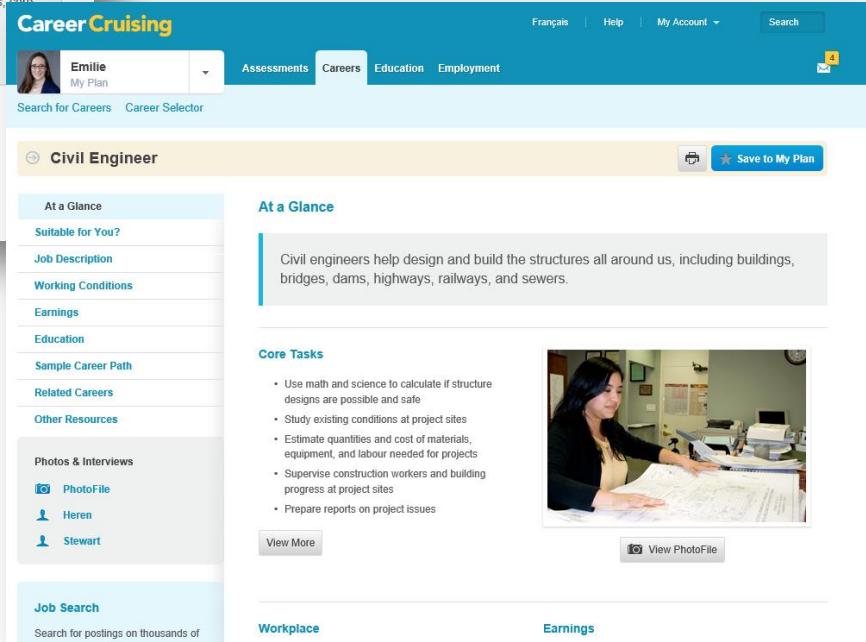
CareerCruising

Français | Help | My Account | Search

Emilie
My Plan

Assessments Careers Education Employment

4

Search for Careers Career Selector

Civil Engineer

Save to My Plan

At a Glance
Suitable for You?
Job Description
Working Conditions
Earnings
Education
Sample Career Path
Related Careers
Other Resources

Photos & Interviews
PhotoFile
Heren
Stewart

Job Search
Search for postings on thousands of

At a Glance

Civil engineers help design and build the structures all around us, including buildings, bridges, dams, highways, railways, and sewers.

Core Tasks

• Use math and science to calculate if structure designs are possible and safe
• Study existing conditions at project sites
• Estimate quantities and cost of materials, equipment, and labour needed for projects
• Supervise construction workers and building progress at project sites
• Prepare reports on project issues

View More

View PhotoFile

Workplace

Earnings